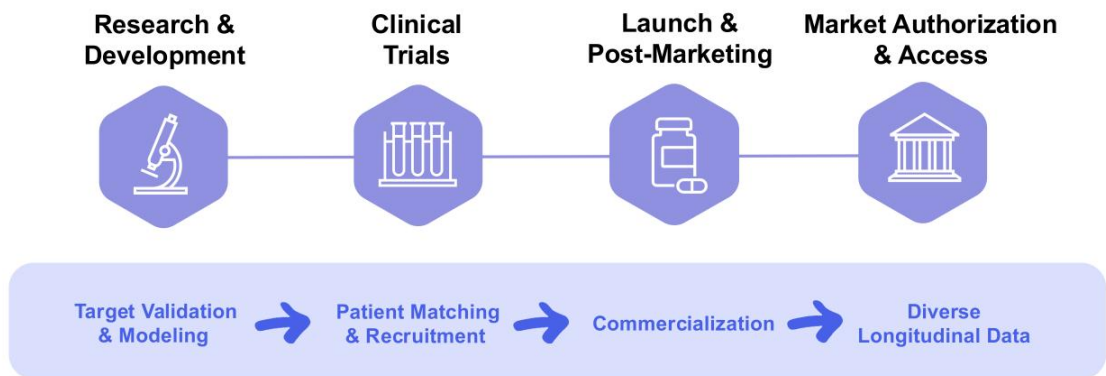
Research & Development

Clinical Trials

Launch & Post-Marketing

Market Authorization & Access

Target Validation & Modeling

Patient Matching & Recruitment

Commercialization

Diverse Longitudinal Data